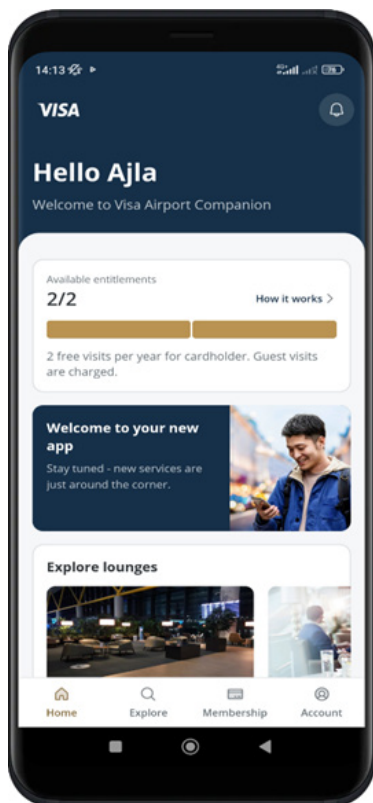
14:13

VISA

Hello Ajla

Welcome to Visa Airport Companion

Available entitlements

2/2

How it works >

2 free visits per year for cardholder. Guest visits are charged.

Welcome to your new app

Stay tuned - new services are just around the corner.

Explore lounges

Home

Explore

Membership

Account